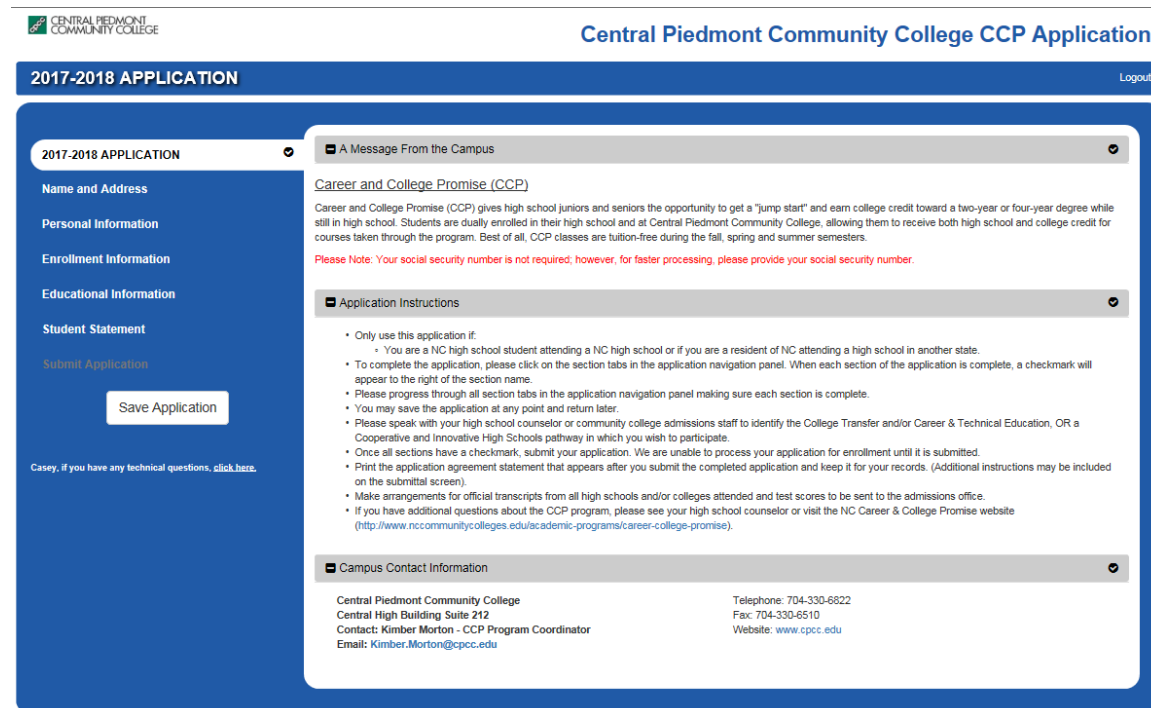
CENTRAL PIEDMONT COMMUNITY COLLEGE

Central Piedmont Community College CCP Application

2017-2018 APPLICATION

Logout

2017-2018 APPLICATION

Name and Address

Personal Information

Enrollment Information

Educational Information

Student Statement

Submit Application

Save Application

Casey, if you have any technical questions, click here.

A Message From the Campus

Career and College Promise (CCP)

Career and College Promise (CCP) gives high school juniors and seniors the opportunity to get a "jump start" and earn college credit toward a two-year or four-year degree while still in high school. Students are dually enrolled in their high school and at Central Piedmont Community College, allowing them to receive both high school and college credit for courses taken through the program. Best of all, CCP classes are tuition-free during the fall, spring and summer semesters.

Please Note: Your social security number is not required; however, for faster processing, please provide your social security number.

Application Instructions

• Only use this application if:
◦ You are a NC high school student attending a NC high school or if you are a resident of NC attending a high school in another state.
• To complete the application, please click on the section tabs in the application navigation panel. When each section of the application is complete, a checkmark will appear to the right of the section name.
• Please progress through all section tabs in the application navigation panel making sure each section is complete.
• You may save the application at any point and return later.
• Please speak with your high school counselor or community college admissions staff to identify the College Transfer and/or Career & Technical Education, OR a Cooperative and Innovative High Schools pathway in which you wish to participate.
• Once all sections have a checkmark, submit your application. We are unable to process your application for enrollment until it is submitted.
• Print the application agreement statement that appears after you submit the completed application and keep it for your records. (Additional instructions may be included on the submittal screen).
• Make arrangements for official transcripts from all high schools and/or colleges attended and test scores to be sent to the admissions office.
• If you have additional questions about the CCP program, please see your high school counselor or visit the NC Career & College Promise website (http://www.nccommunitycolleges.edu/academic-programs/career-college-promise).

Campus Contact Information

Central Piedmont Community College
Central High Building Suite 212
Contact: Kimber Morton - CCP Program Coordinator
Email: Kimber.Morton@cpcc.edu

Telephone: 704-330-6822
Fax: 704-330-6510
Website: www.cpcc.edu